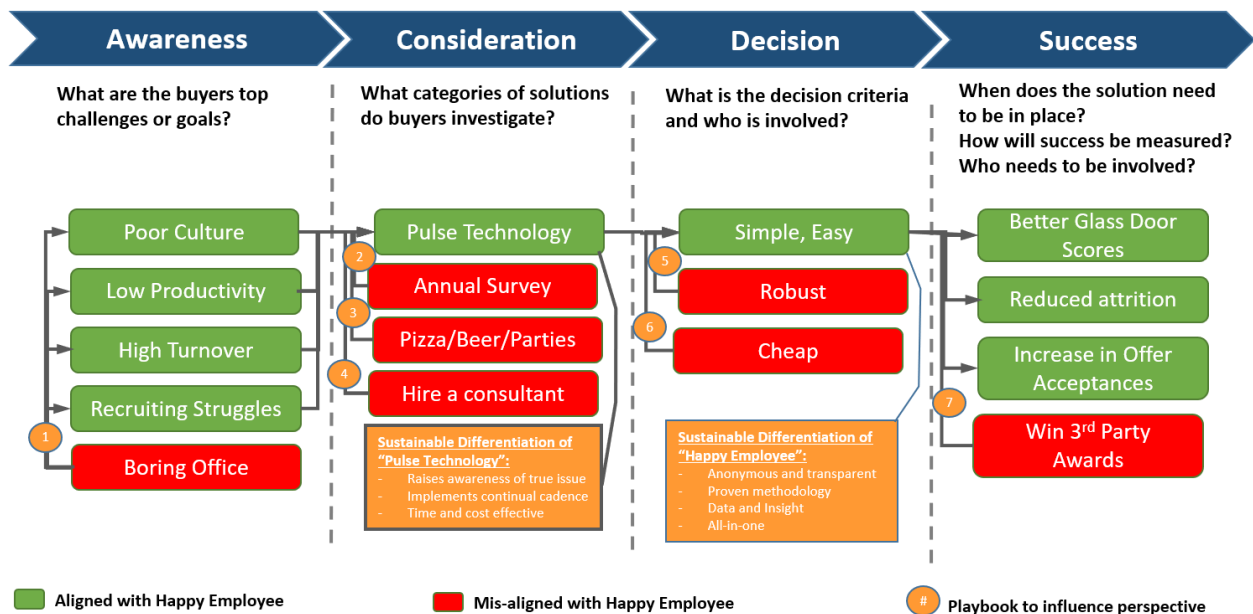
Awareness

What are the buyers top challenges or goals?

Poor Culture

Low Productivity

High Turnover

Recruiting Struggles

1

Boring Office

Consideration

What categories of solutions do buyers investigate?

Pulse Technology

2

Annual Survey

3

Pizza/Beer/Parties

4

Hire a consultant

Sustainable Differentiation of "Pulse Technology":
- Raises awareness of true issue
- Implements continual cadence
- Time and cost effective

Decision

What is the decision criteria and who is involved?

Simple, Easy

5

Robust

6

Cheap

Sustainable Differentiation of "Happy Employee":
- Anonymous and transparent
- Proven methodology
- Data and Insight
- All-in-one

Success

When does the solution need to be in place?
How will success be measured?
Who needs to be involved?

Better Glass Door Scores

Reduced attrition

Increase in Offer Acceptances

7

Win 3$^{rd}$ Party Awards

Aligned with Happy Employee

Mis-aligned with Happy Employee

#

Playbook to influence perspective